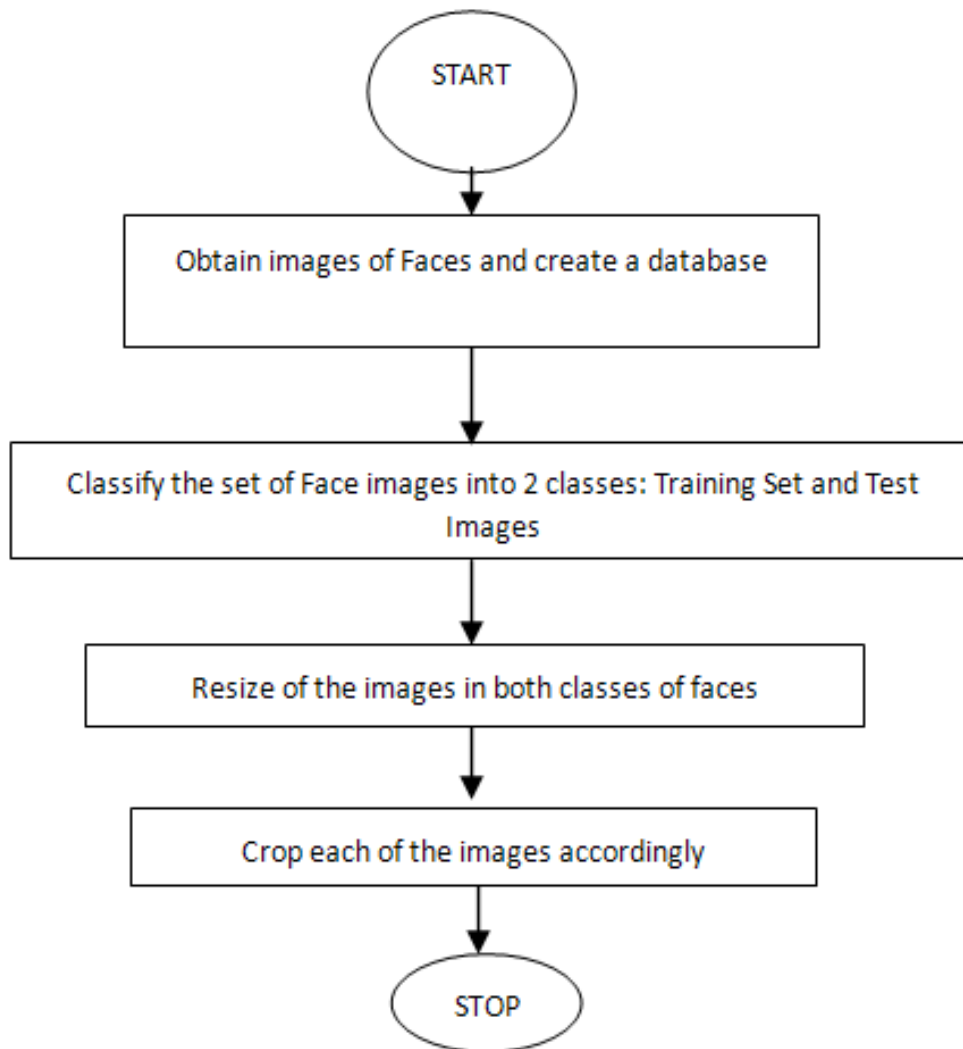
START

Obtain images of Faces and create a database

Classify the set of Face images into 2 classes: Training Set and Test Images

Resize of the images in both classes of faces

Crop each of the images accordingly

STOP